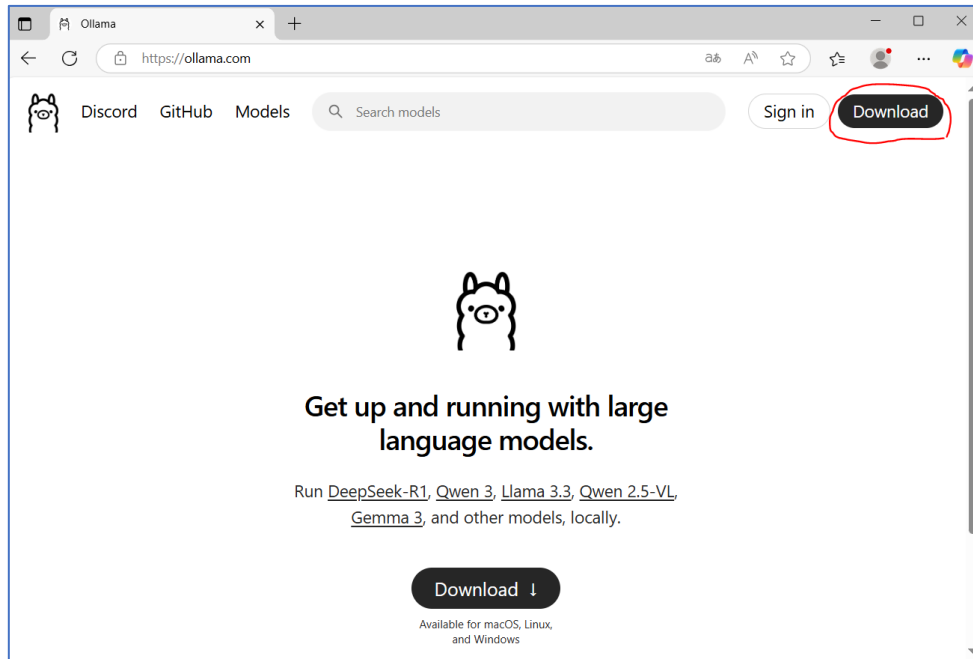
Ollama

https://ollama.com

Discord GitHub Models Search models Sign in Download

Get up and running with large language models.

Run DeepSeek-R1, Qwen 3, Llama 3.3, Qwen 2.5-VL, Gemma 3, and other models, locally.

Download ↓

Available for macOS, Linux, and Windows